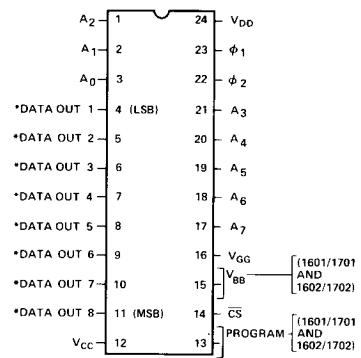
$A_2$ 1
$A_1$ 2
$A_0$ 3
*DATA OUT 1 4 (LSB)
*DATA OUT 2 5
*DATA OUT 3 6
*DATA OUT 4 7
*DATA OUT 5 8
*DATA OUT 6 9
*DATA OUT 7 10
*DATA OUT 8 11 (MSB)
$V_{CC}$ 12

24 $V_{DD}$
23 $\phi_1$
22 $\phi_2$
21 $A_3$
20 $A_4$
19 $A_5$
18 $A_6$
17 $A_7$
16 $V_{GG}$
15 $V_{BB}$ (1601/1701 AND 1602/1702)
14 $\overline{CS}$
13 PROGRAM (1601/1701 AND 1602/1702)